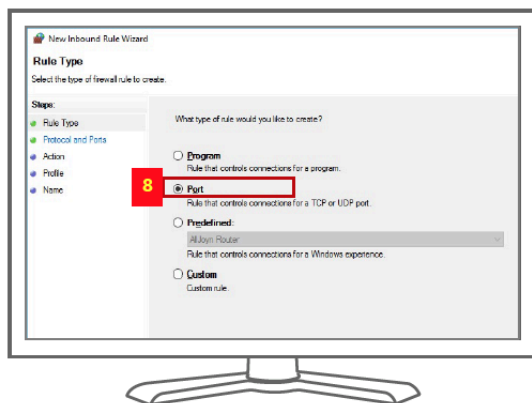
New Inbound Rule Wizard

Rule Type

Select the type of firewall rule to create.

Steps:

Rule Type

Protocol and Ports

Action

Profile

Name

What type of rule would you like to create?

Program
Rule that controls connections for a program.

8

Port
Rule that controls connections for a TCP or UDP port.

Predefined:
AllJoyn Router
Rule that controls connections for a Windows experience.

Custom
Custom rule.